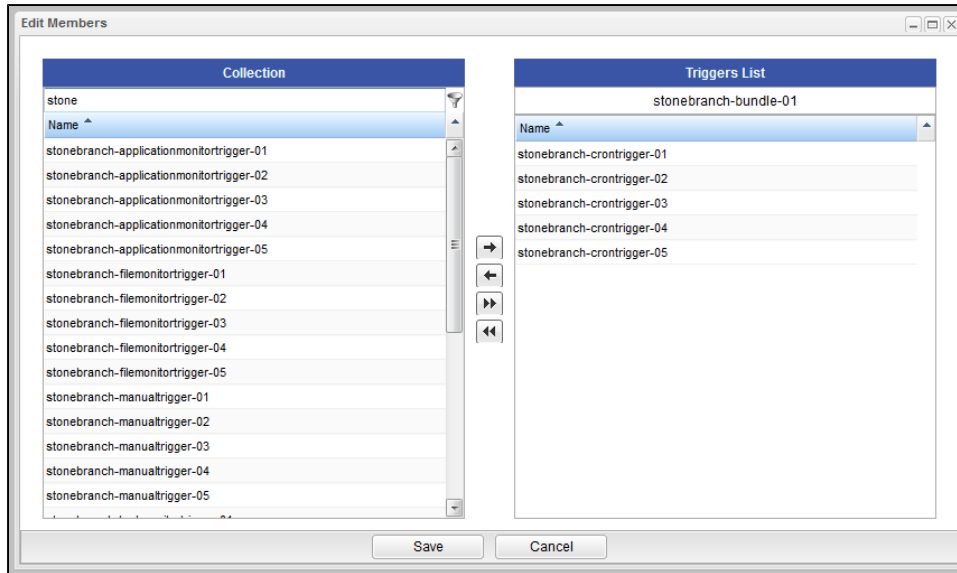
Edit Members

Collection

stone

Name

stonebranch-applicationmonitortrigger-01
stonebranch-applicationmonitortrigger-02
stonebranch-applicationmonitortrigger-03
stonebranch-applicationmonitortrigger-04
stonebranch-applicationmonitortrigger-05
stonebranch-filemonitortrigger-01
stonebranch-filemonitortrigger-02
stonebranch-filemonitortrigger-03
stonebranch-filemonitortrigger-04
stonebranch-filemonitortrigger-05
stonebranch-manualtrigger-01
stonebranch-manualtrigger-02
stonebranch-manualtrigger-03
stonebranch-manualtrigger-04
stonebranch-manualtrigger-05
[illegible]

Triggers List

stonebranch-bundle-01

Name

stonebranch-crontrigger-01
stonebranch-crontrigger-02
stonebranch-crontrigger-03
stonebranch-crontrigger-04
stonebranch-crontrigger-05

Save
Cancel